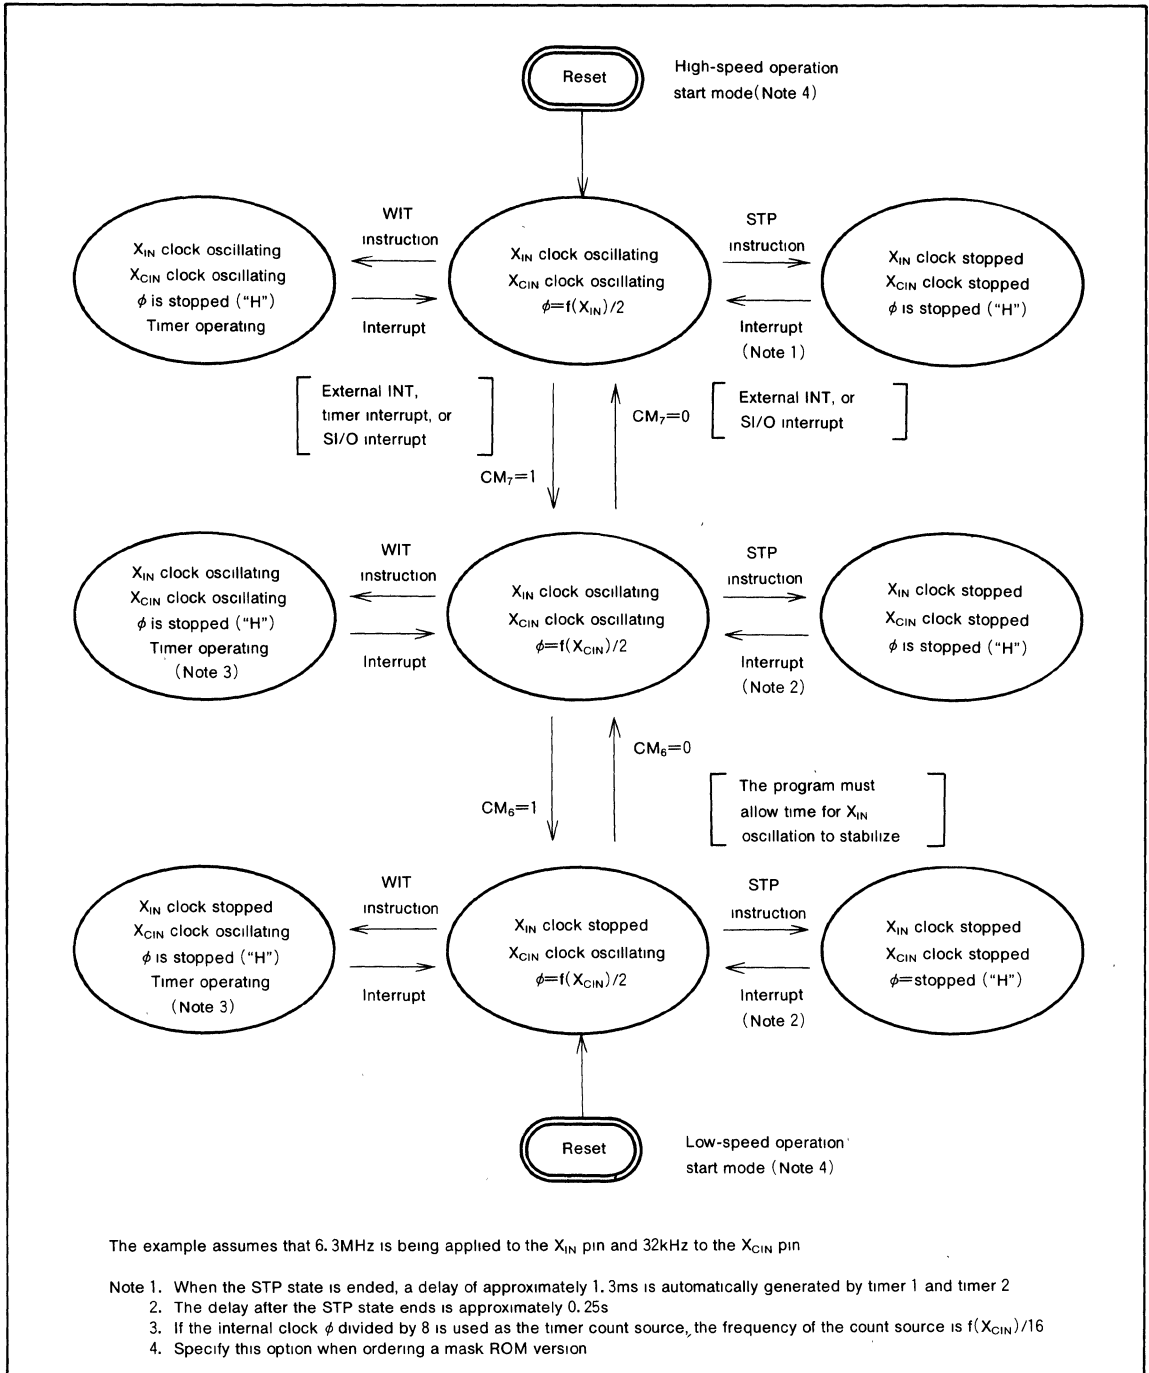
Reset

High-speed operation start mode(Note 4)

$X_{IN}$ clock oscillating
$X_{CIN}$ clock oscillating
$\phi$ is stopped ("H")
Timer operating

WIT instruction

Interrupt

$X_{IN}$ clock oscillating
$X_{CIN}$ clock oscillating
$\phi=f(X_{IN})/2$

STP instruction

Interrupt (Note 1)

$X_{IN}$ clock stopped
$X_{CIN}$ clock stopped
$\phi$ is stopped ("H")

External INT, timer interrupt, or SI/O interrupt

$CM_7=0$

External INT, or SI/O interrupt

$CM_7=1$

$X_{IN}$ clock oscillating
$X_{CIN}$ clock oscillating
$\phi$ is stopped ("H")
Timer operating
(Note 3)

WIT instruction

Interrupt

$X_{IN}$ clock oscillating
$X_{CIN}$ clock oscillating
$\phi=f(X_{CIN})/2$

STP instruction

Interrupt (Note 2)

$X_{IN}$ clock stopped
$X_{CIN}$ clock stopped
$\phi$ is stopped ("H")

$CM_6=0$

The program must allow time for $X_{IN}$ oscillation to stabilize

$CM_6=1$

$X_{IN}$ clock stopped
$X_{CIN}$ clock oscillating
$\phi$ is stopped ("H")
Timer operating
(Note 3)

WIT instruction

Interrupt

$X_{IN}$ clock stopped
$X_{CIN}$ clock oscillating
$\phi=f(X_{CIN})/2$

STP instruction

Interrupt (Note 2)

$X_{IN}$ clock stopped
$X_{CIN}$ clock stopped
$\phi$=stopped ("H")

Reset

Low-speed operation start mode (Note 4)

The example assumes that 6.3MHz is being applied to the $X_{IN}$ pin and 32kHz to the $X_{CIN}$ pin

Note 1. When the STP state is ended, a delay of approximately 1.3ms is automatically generated by timer 1 and timer 2
2. The delay after the STP state ends is approximately 0.25s
3. If the internal clock $\phi$ divided by 8 is used as the timer count source, the frequency of the count source is $f(X_{CIN})/16$
4. Specify this option when ordering a mask ROM version